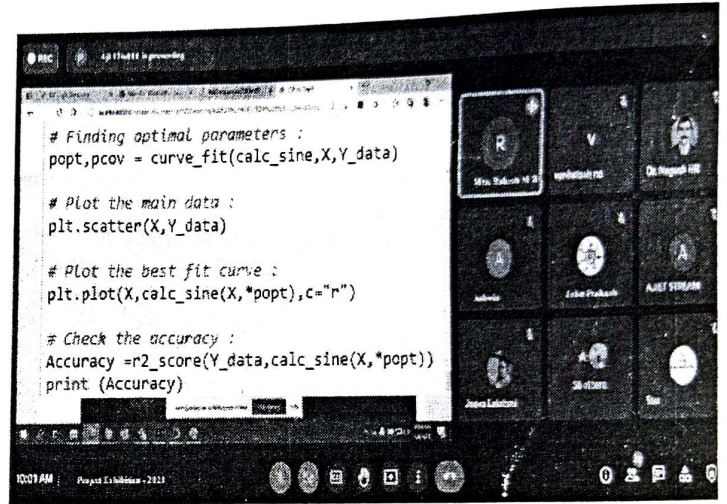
REC

# Finding optimal parameters :
popt,pcov = curve_fit(calc_sine,X,Y_data)

# Plot the main data :
plt.scatter(X,Y_data)

# Plot the best fit curve :
plt.plot(X,calc_sine(X,*popt),c="r")

# Check the accuracy :
Accuracy =r2_score(Y_data,calc_sine(X,*popt))
print (Accuracy)

R
V
A
A
A
AJIET STREAM

10:01 AM | Project Exhibition - 2023